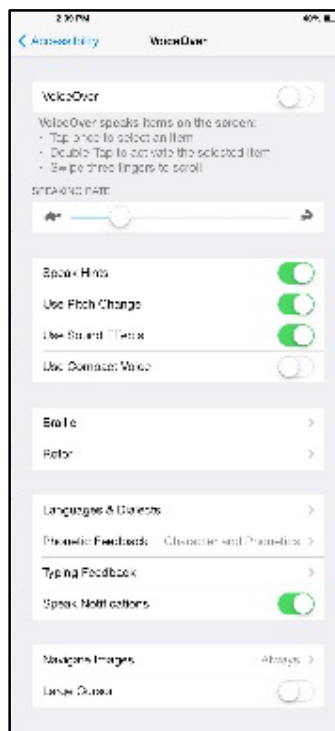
2:36 PM
40%
< Accessibility
VoiceOver

VoiceOver

VoiceOver speaks items on the screen:
• Tap once to select an item
• Double Tap to activate the selected item
• Swipe three fingers to scroll

SPEAKING RATE

Speak Hints

Use Pitch Change

Use Sound Effects

Use Compact Voice

Braille >

Rotor >

Languages & Dialects >

Phonetic Feedback Character and Phonetics >

Typing Feedback >

Speak Notifications

Navigate Images Always >

Large Cursor